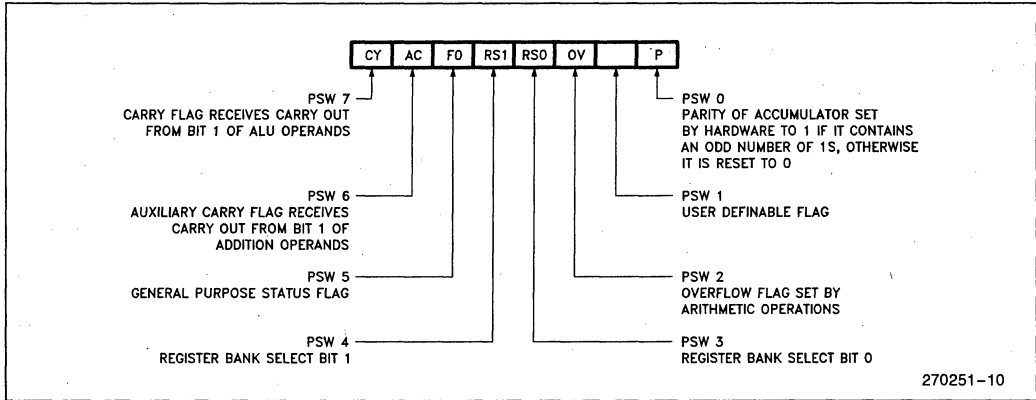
| CY | AC | F0 | RS1 | RS0 | OV | | P |
|---|---|---|---|---|---|---|---|

PSW 7
CARRY FLAG RECEIVES CARRY OUT FROM BIT 1 OF ALU OPERANDS

PSW 6
AUXILIARY CARRY FLAG RECEIVES CARRY OUT FROM BIT 1 OF ADDITION OPERANDS

PSW 5
GENERAL PURPOSE STATUS FLAG

PSW 4
REGISTER BANK SELECT BIT 1

PSW 0
PARITY OF ACCUMULATOR SET BY HARDWARE TO 1 IF IT CONTAINS AN ODD NUMBER OF 1S, OTHERWISE IT IS RESET TO 0

PSW 1
USER DEFINABLE FLAG

PSW 2
OVERFLOW FLAG SET BY ARITHMETIC OPERATIONS

PSW 3
REGISTER BANK SELECT BIT 0

270251–10